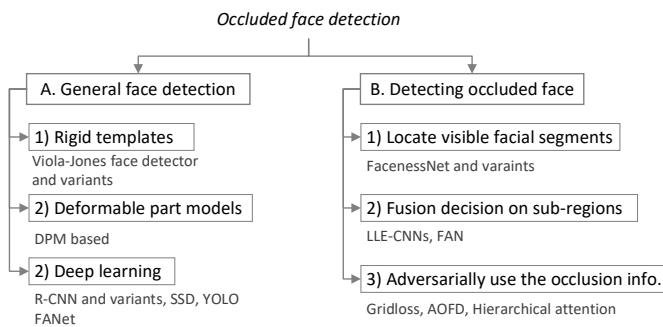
Occluded face detection

A. General face detection

1) Rigid templates
Viola-Jones face detector and variants

2) Deformable part models
DPM based

2) Deep learning
R-CNN and variants, SSD, YOLO FANet

B. Detecting occluded face

1) Locate visible facial segments
FacenessNet and varaints

2) Fusion decision on sub-regions
LLE-CNNs, FAN

3) Adversarially use the occlusion info.
Gridloss, AOFD, Hierarchical attention